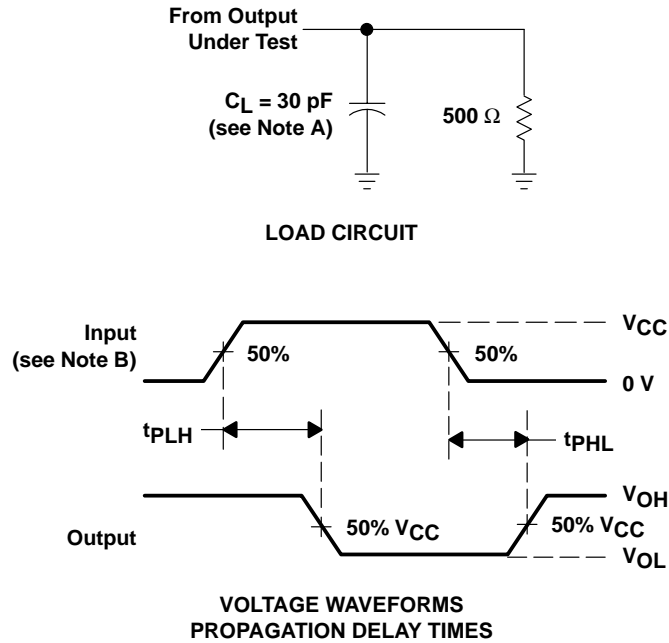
From Output Under Test

$C_L$ = 30 pF (see Note A)

500 Ω

LOAD CIRCUIT

Input (see Note B)

50%

50%

$V_{CC}$

0 V

$t_{PLH}$

$t_{PHL}$

Output

50% $V_{CC}$

50% $V_{CC}$

$V_{OH}$

$V_{OL}$

VOLTAGE WAVEFORMS PROPAGATION DELAY TIMES